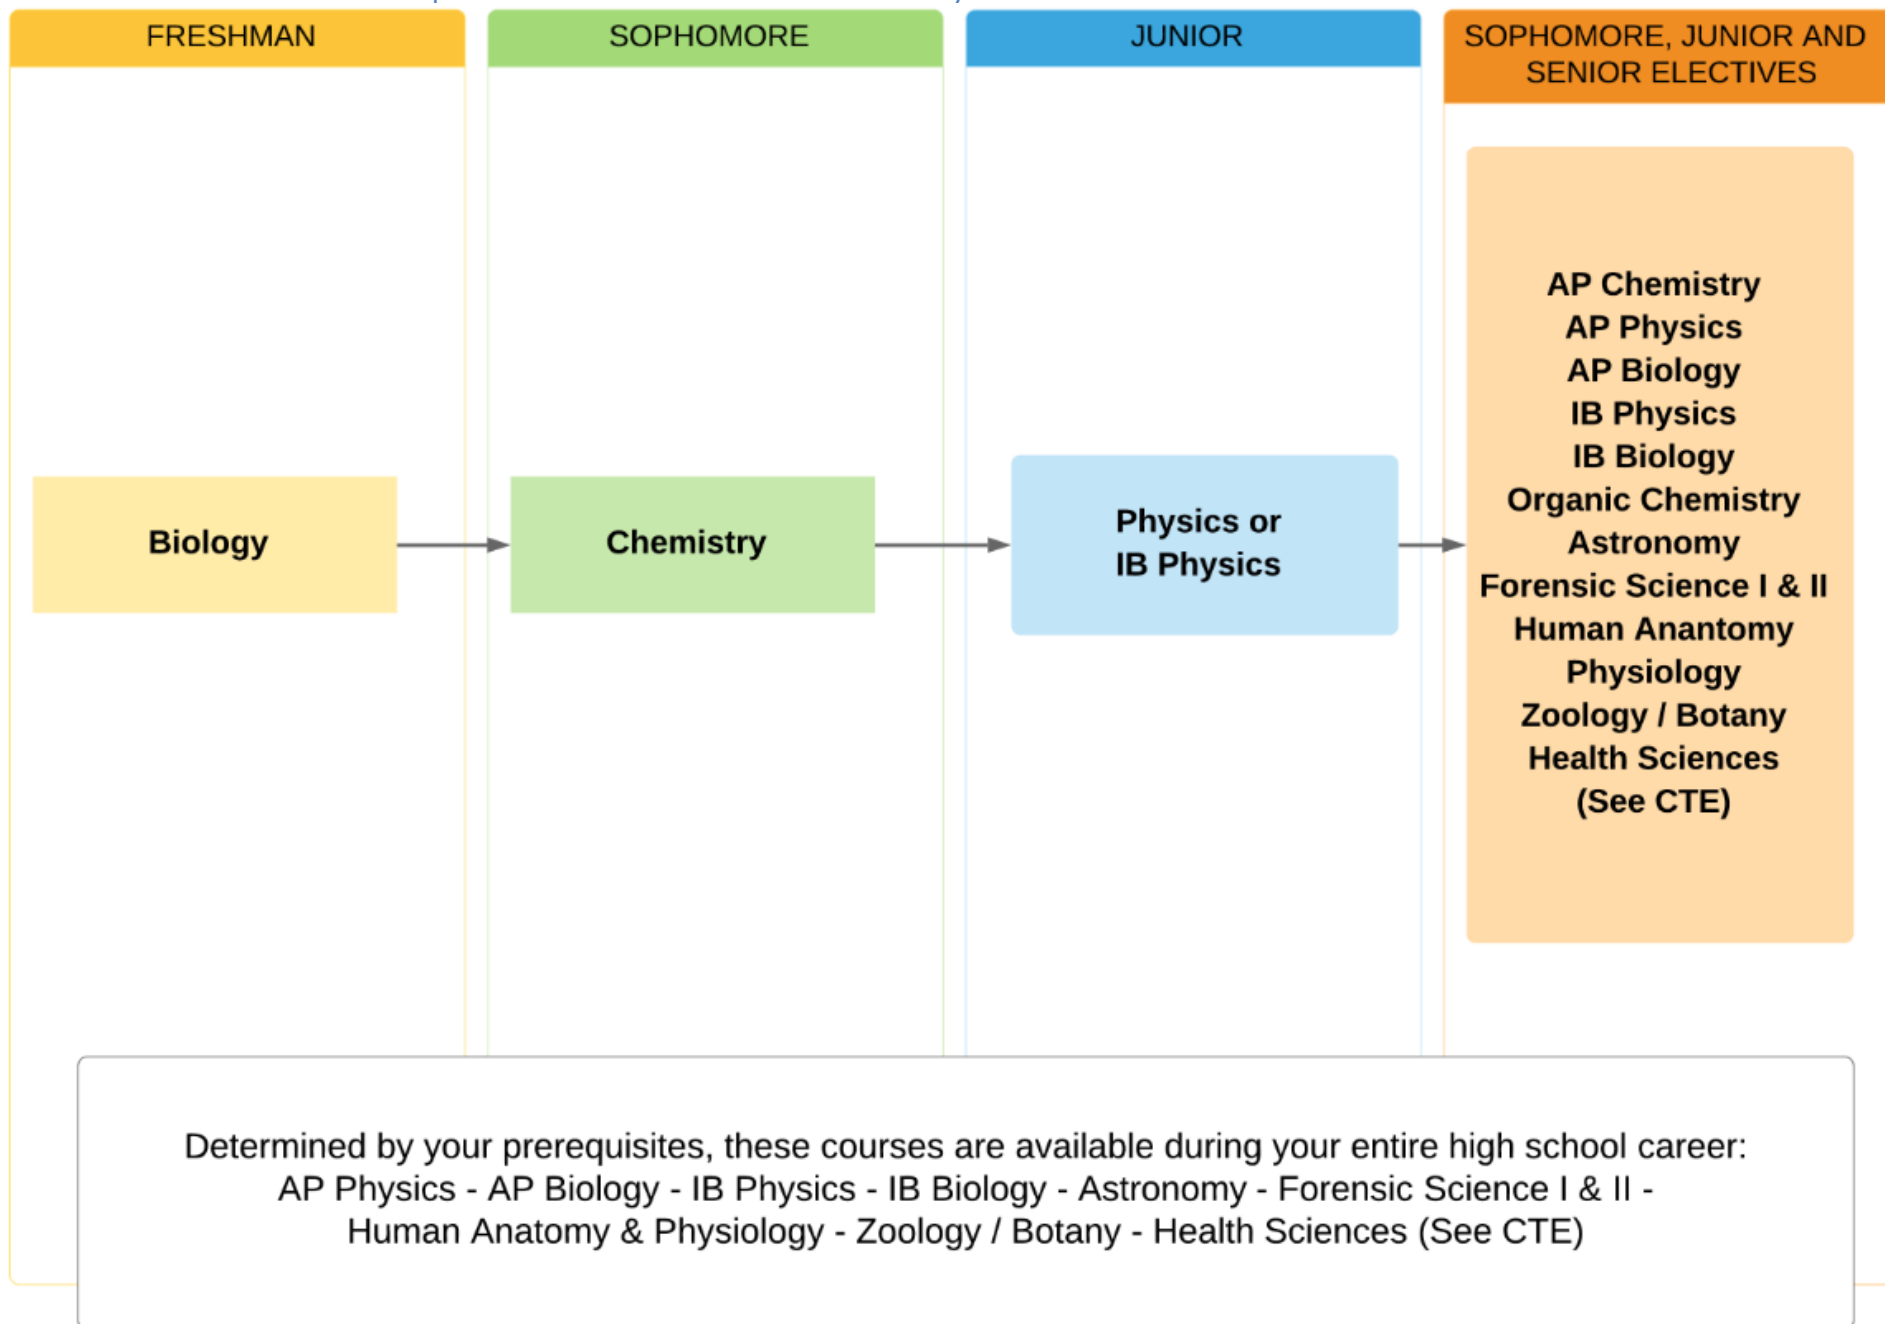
FRESHMAN

SOPHOMORE

JUNIOR

SOPHOMORE, JUNIOR AND SENIOR ELECTIVES

Biology

Chemistry

Physics or
IB Physics

AP Chemistry
AP Physics
AP Biology
IB Physics
IB Biology
Organic Chemistry
Astronomy
Forensic Science I & II
Human Anantomy
Physiology
Zoology / Botany
Health Sciences
(See CTE)

Determined by your prerequisites, these courses are available during your entire high school career:
AP Physics - AP Biology - IB Physics - IB Biology - Astronomy - Forensic Science I & II -
Human Anatomy & Physiology - Zoology / Botany - Health Sciences (See CTE)